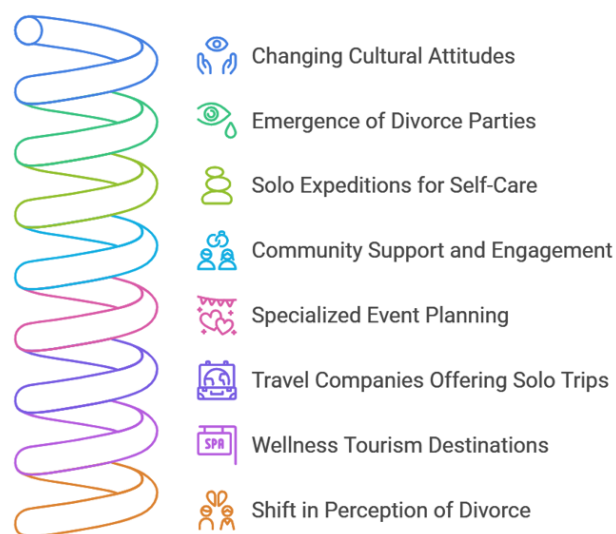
Changing Cultural Attitudes

Emergence of Divorce Parties

Solo Expeditions for Self-Care

Community Support and Engagement

Specialized Event Planning

Travel Companies Offering Solo Trips

SPA

Wellness Tourism Destinations

Shift in Perception of Divorce